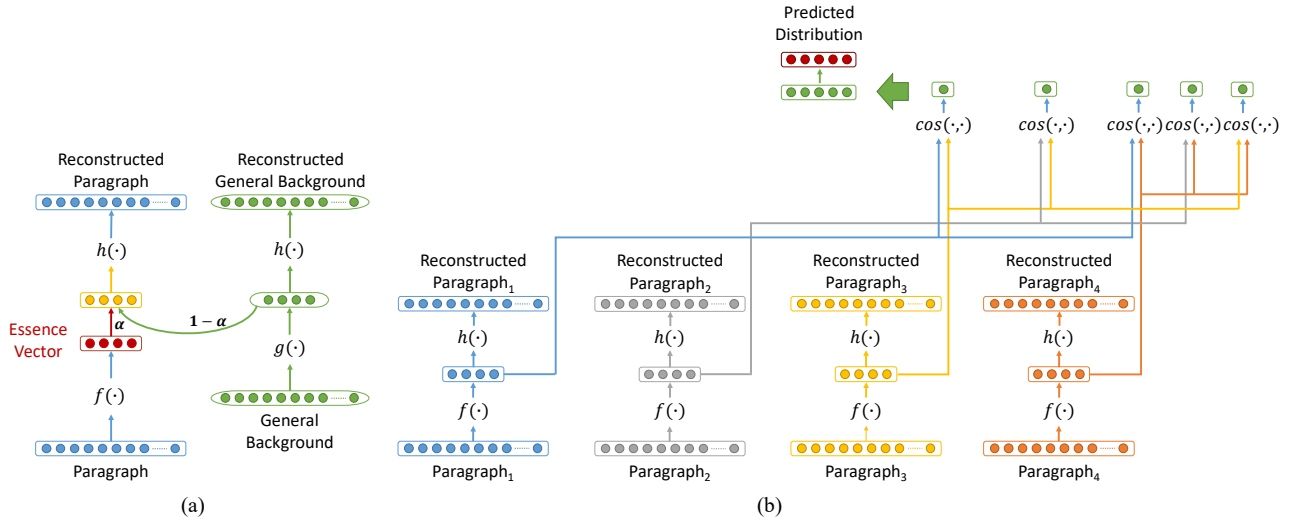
Reconstructed Paragraph

Reconstructed General Background

$h(\cdot)$

$h(\cdot)$

$\alpha$

$1-\alpha$

Essence Vector

$g(\cdot)$

$f(\cdot)$

General Background

Paragraph

(a)

Predicted Distribution

$cos(\cdot,\cdot)$ $cos(\cdot,\cdot)$ $cos(\cdot,\cdot)$ $cos(\cdot,\cdot)$ $cos(\cdot,\cdot)$

Reconstructed Paragraph$_1$

Reconstructed Paragraph$_2$

Reconstructed Paragraph$_3$

Reconstructed Paragraph$_4$

$h(\cdot)$ $h(\cdot)$ $h(\cdot)$ $h(\cdot)$

$f(\cdot)$ $f(\cdot)$ $f(\cdot)$ $f(\cdot)$

Paragraph$_1$

Paragraph$_2$

Paragraph$_3$

Paragraph$_4$

(b)